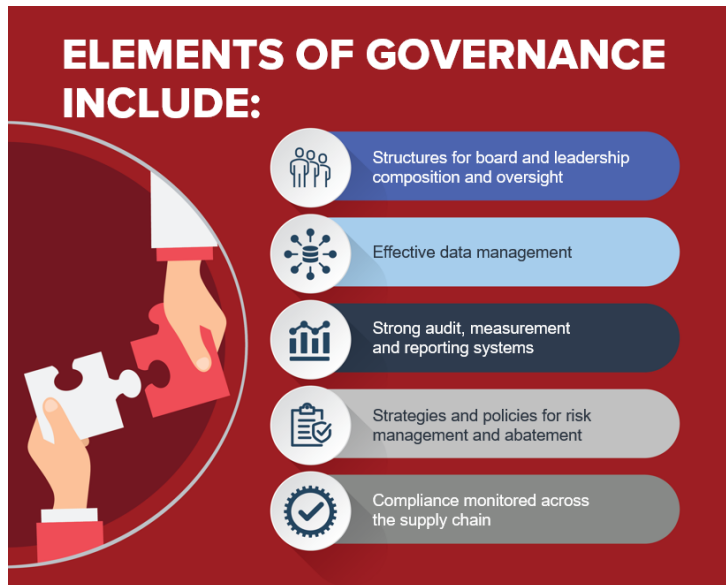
ELEMENTS OF GOVERNANCE INCLUDE:

Structures for board and leadership composition and oversight

Effective data management

Strong audit, measurement and reporting systems

Strategies and policies for risk management and abatement

Compliance monitored across the supply chain